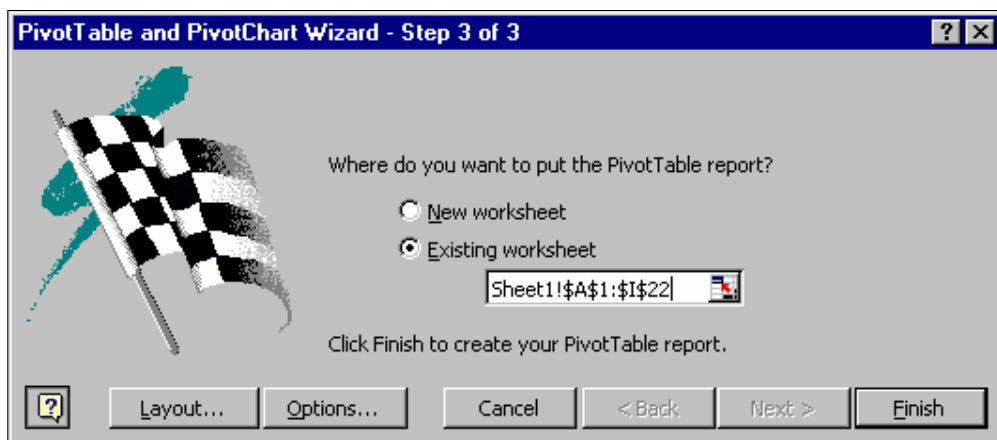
PivotTable and PivotChart Wizard - Step 3 of 3

?

Where do you want to put the PivotTable report?

New worksheet

Existing worksheet

Sheet1!$A$1:$I$22

Click Finish to create your PivotTable report.

Layout...

Options...

Cancel

< Back

Next >

Finish